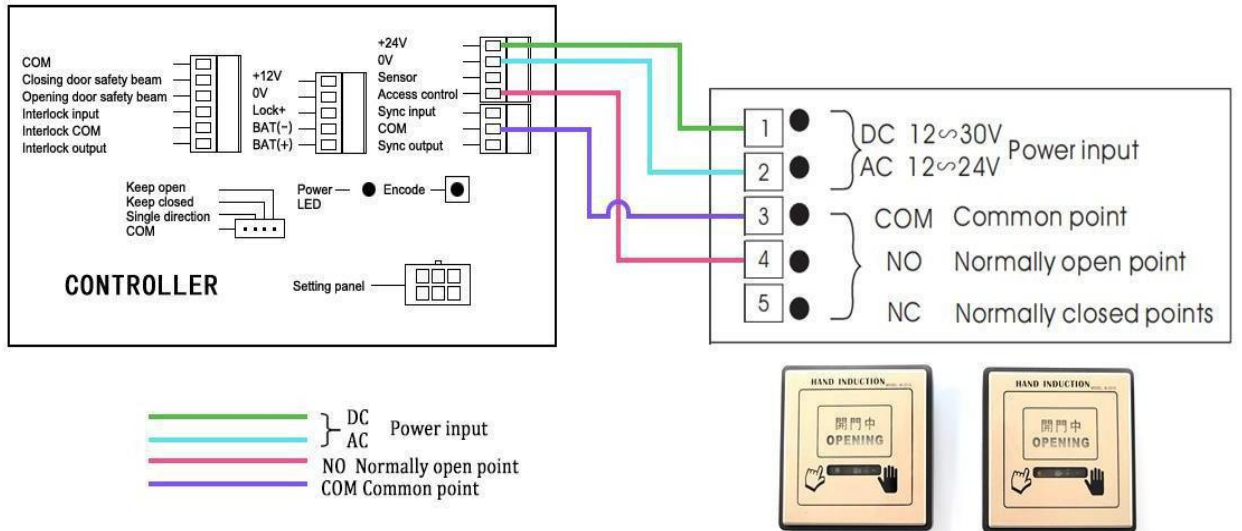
COM
Closing door safety beam
Opening door safety beam
Interlock input
Interlock COM
Interlock output

+12V
0V
Lock+
BAT(−)
BAT(+)

+24V
0V
Sensor
Access control
Sync input
COM
Sync output

Keep open
Keep closed
Single direction
COM

Power LED
Encode

CONTROLLER

Setting panel

1 DC 12∽30V
2 AC 12∽24V Power input
3 COM Common point
4 NO Normally open point
5 NC Normally closed points

DC
AC Power input
NO Normally open point
COM Common point

HAND INDUCTION
開門中
OPENING

HAND INDUCTION
開門中
OPENING